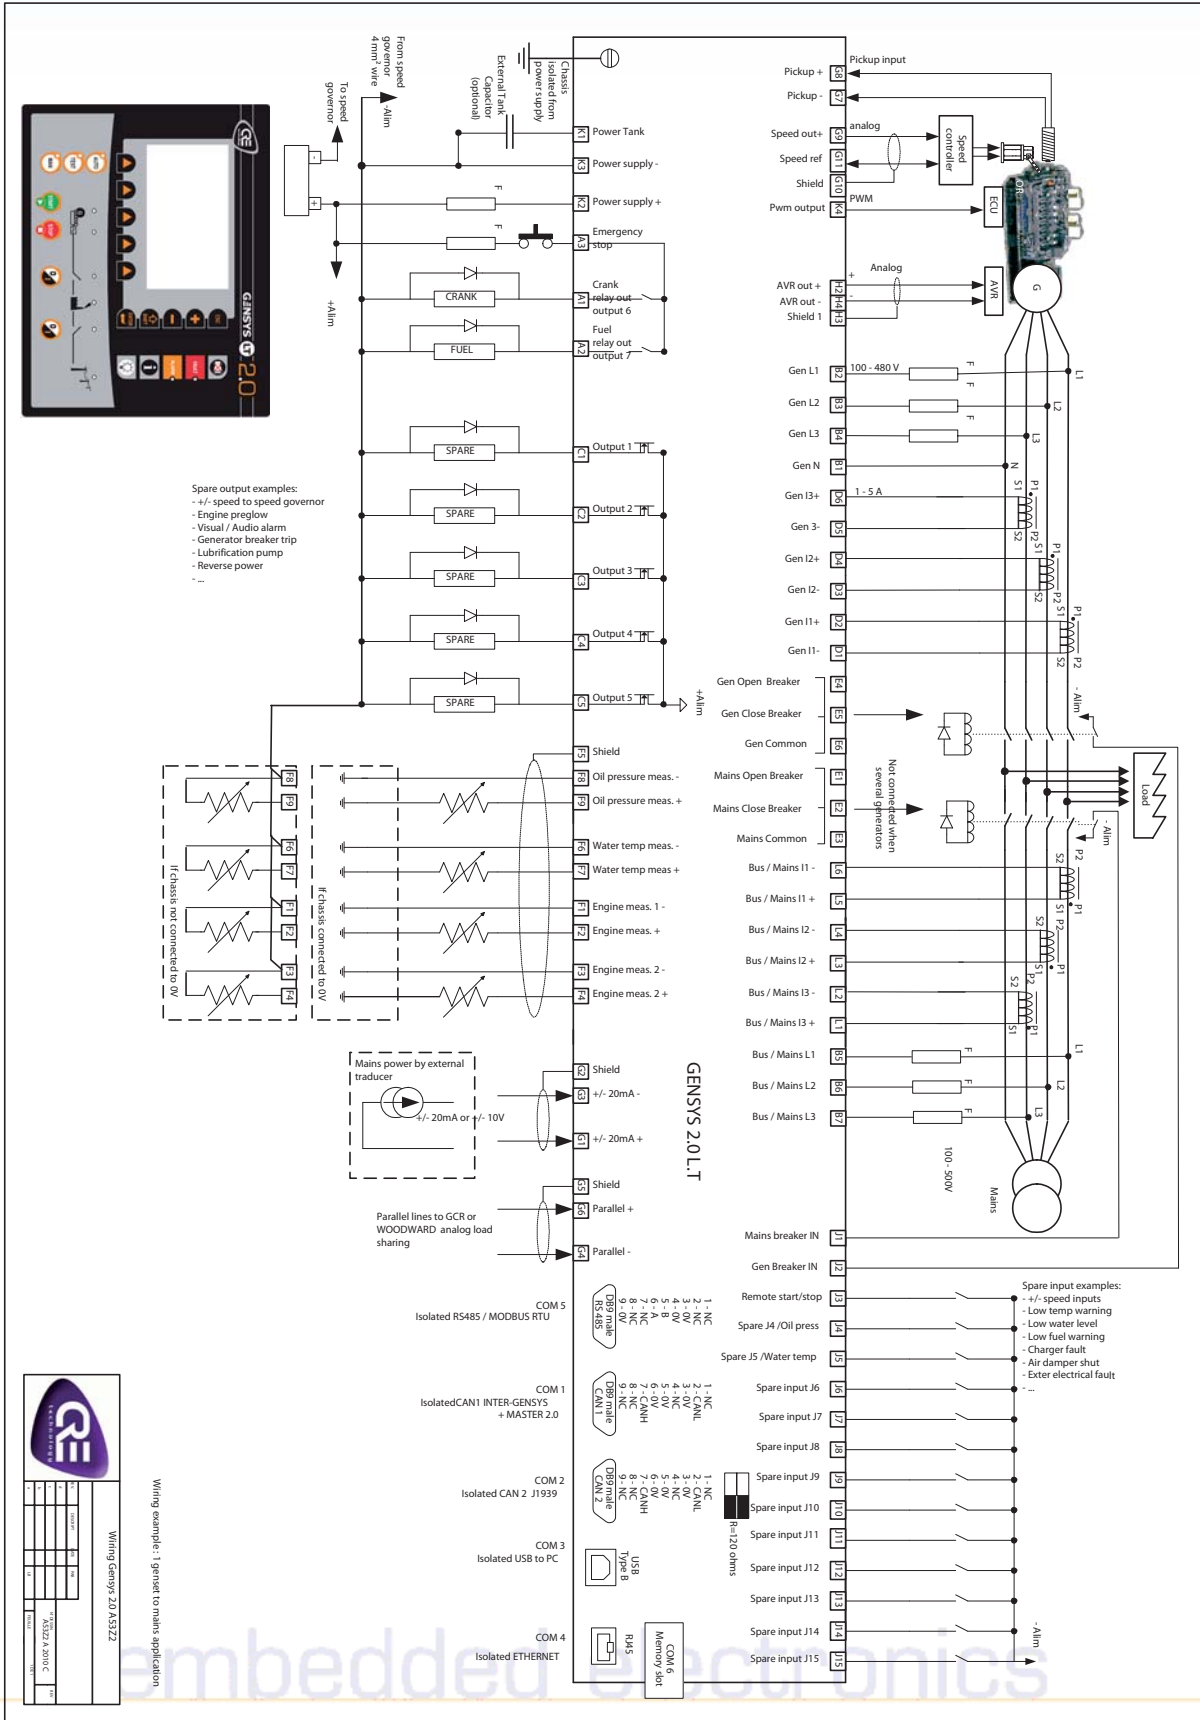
From speed governor 4 mm² wire
-Alim
To speed governor
Chassis isolated from power supply
External Tank Capacitor (optional)
+Alim

Power Tank
Power supply -
Power supply +
Emergency stop
Crank relay out output 6
Fuel relay out output 7
CRANK
FUEL
Output 1
Output 2
Output 3
Output 4
Output 5
SPARE
SPARE
SPARE
SPARE
SPARE
+Alim

Spare output examples:
- +/- speed to speed governor
- Engine preglow
- Visual / Audio alarm
- Generator breaker trip
- Lubrification pump
- Reverse power
- ...

Pickup input
Pickup +
Pickup -
Speed out+
Speed ref
Shield
Pwm output
analog
PWM
Speed controller
ECU
AVR out +
AVR out -
Shield 1
Analog
AVR
G
Gen L1
Gen L2
Gen L3
Gen N
Gen I3+
Gen 3-
Gen I2+
Gen I2-
Gen I1+
Gen I1-
100 - 480 V
1 - 5 A
L1
L2
L3
N
P1
P2
S1
S2
Gen Open Breaker
Gen Close Breaker
Gen Common
Mains Open Breaker
Mains Close Breaker
Mains Common
Not connected when several generators
- Alim
Load
Bus / Mains I1 -
Bus / Mains I1 +
Bus / Mains I2 -
Bus / Mains I2 +
Bus / Mains I3 -
Bus / Mains I3 +
Bus / Mains L1
Bus / Mains L2
Bus / Mains L3
100 - 500V
Mains

Shield
Oil pressure meas. -
Oil pressure meas. +
Water temp meas. -
Water temp meas +
Engine meas. 1 -
Engine meas. +
Engine meas. 2 -
Engine meas. 2 +
If chassis not connected to 0V
If chassis connected to 0V

Mains power by external traducer
+/- 20mA or +/- 10V
Shield
+/- 20mA -
+/- 20mA +
GENSYS 2.0 L.T
Shield
Parallel +
Parallel -
Parallel lines to GCR or WOODWARD analog load sharing

COM 5
Isolated RS485 / MODBUS RTU
DB9 male RS 485
1 - NC 2 - NC 3 - 0V 4 - 0V 5 - B 6 - A 7 - NC 8 - NC 9 - 0V
COM 1
IsolatedCAN1 INTER-GENSYS + MASTER 2.0
DB9 male CAN 1
1 - NC 2 - CANL 3 - 0V 4 - 0V 5 - 0V 6 - 0V 7 - CANH 8 - NC 9 - NC
COM 2
Isolated CAN 2 J1939
DB9 male CAN 2
1 - NC 2 - CANL 3 - 0V 4 - NC 5 - 0V 6 - 0V 7 - CANH 8 - NC 9 - NC
R=120 ohms
COM 3
Isolated USB to PC
USB Type B
COM 4
Isolated ETHERNET
RJ45
COM 6 Memory slot

Mains breaker IN
Gen Breaker IN
Remote start/stop
Spare J4 /Oil press
Spare J5 /Water temp
Spare input J6
Spare input J7
Spare input J8
Spare input J9
Spare input J10
Spare input J11
Spare input J12
Spare input J13
Spare input J14
Spare input J15
- Alim

Spare input examples:
- +/- speed inputs
- Low temp warning
- Low water level
- Low fuel warning
- Charger fault
- Air damper shut
- Exter electrical fault
- ...

GENSYS LT 2.0
Wiring Gensys 2.0 A5322
Wiring example : 1 genset to mains application
A5322 A 2010 C
embedded electronics